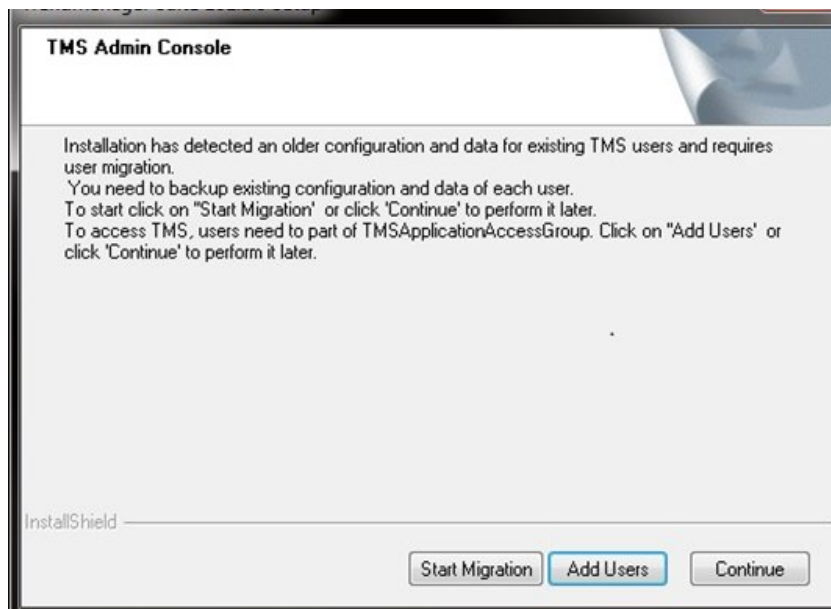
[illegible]

TMS Admin Console

Installation has detected an older configuration and data for existing TMS users and requires user migration.
You need to backup existing configuration and data of each user.
To start click on "Start Migration' or click 'Continue' to perform it later.
To access TMS, users need to part of TMSApplicationAccessGroup. Click on "Add Users' or click 'Continue' to perform it later.

InstallShield

Start Migration | Add Users | Continue